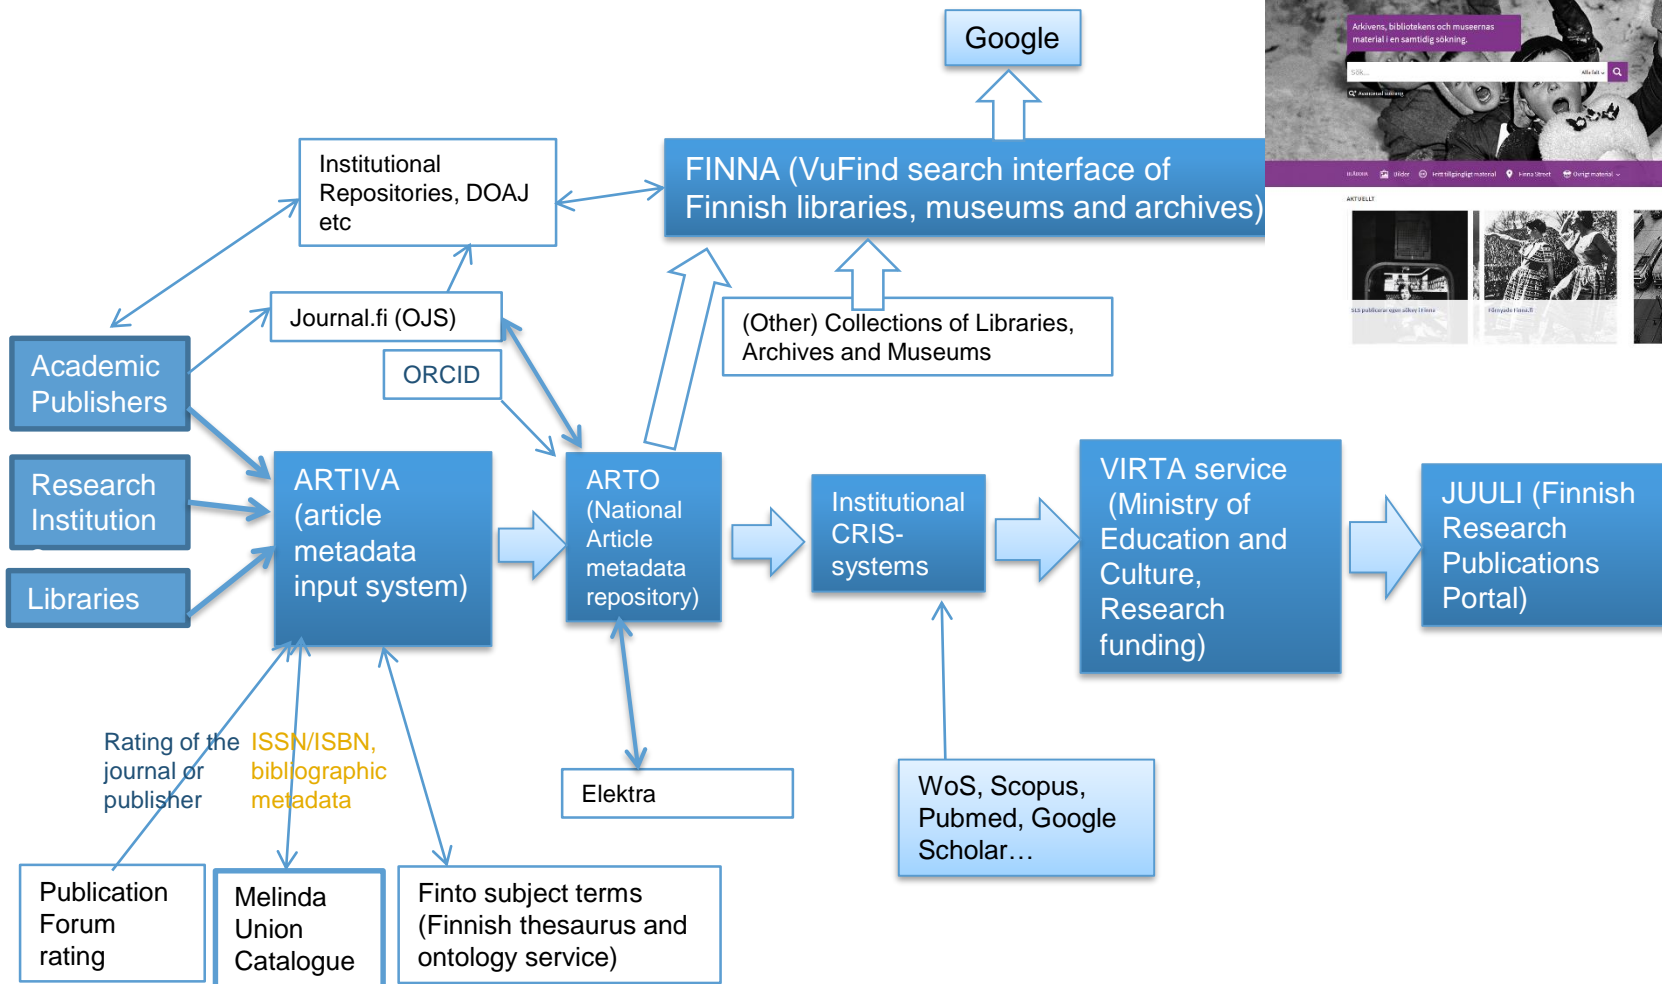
Google

Arkivens, bibliotekens och museernas material i en samtidig sökning.

Institutional Repositories, DOAJ etc

FINNA (VuFind search interface of Finnish libraries, museums and archives)

Journal.fi (OJS)

(Other) Collections of Libraries, Archives and Museums

ORCID

Academic Publishers

Research Institution

Libraries

ARTIVA (article metadata input system)

ARTO (National Article metadata repository)

Institutional CRIS-systems

VIRTA service (Ministry of Education and Culture, Research funding)

JUULI (Finnish Research Publications Portal)

Rating of the journal or publisher

ISSN/ISBN, bibliographic metadata

Elektra

WoS, Scopus, Pubmed, Google Scholar…

Publication Forum rating

Melinda Union Catalogue

Finto subject terms (Finnish thesaurus and ontology service)